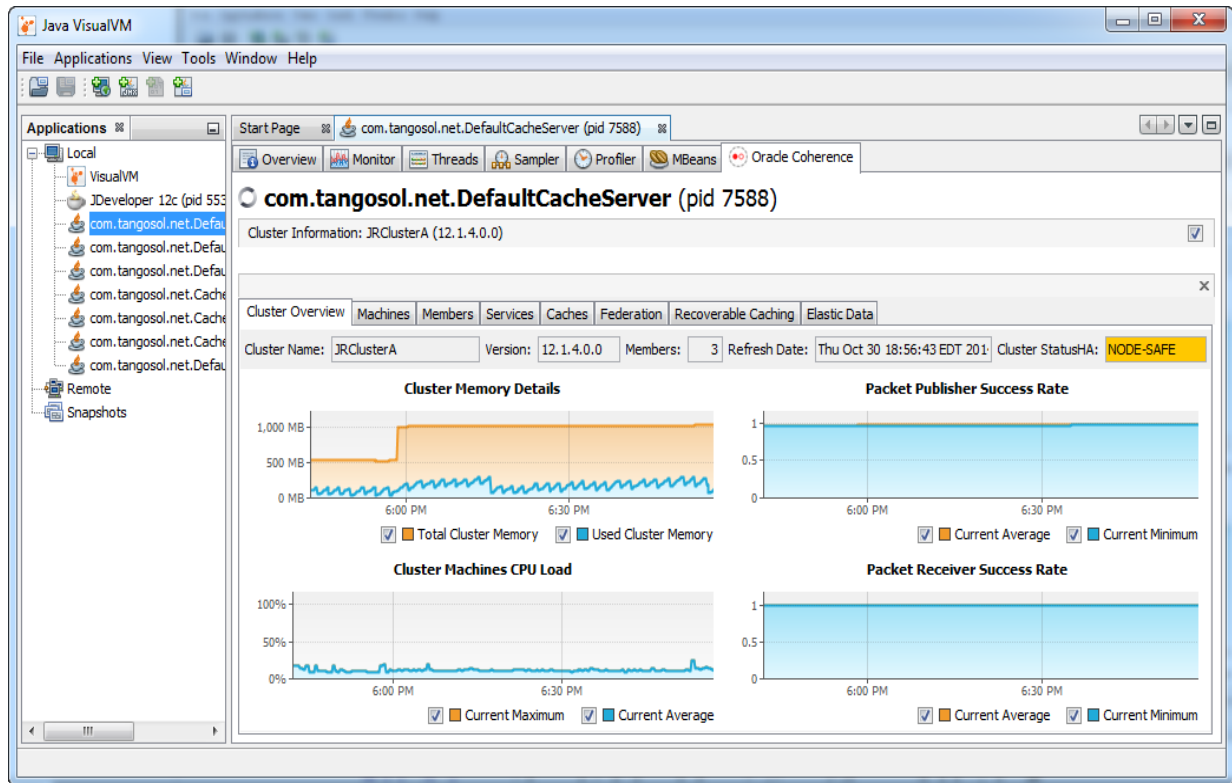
Java VisualVM

File Applications View Tools Window Help

Applications

Local
VisualVM
JDeveloper 12c (pid 553
com.tangosol.net.Defau
com.tangosol.net.Defau
com.tangosol.net.Defau
com.tangosol.net.Cache
com.tangosol.net.Cache
com.tangosol.net.Cache
com.tangosol.net.Defau
Remote
Snapshots

Start Page
com.tangosol.net.DefaultCacheServer (pid 7588)

Overview
Monitor
Threads
Sampler
Profiler
MBeans
Oracle Coherence

com.tangosol.net.DefaultCacheServer (pid 7588)

Cluster Information: JRClusterA (12.1.4.0.0)

Cluster Overview
Machines
Members
Services
Caches
Federation
Recoverable Caching
Elastic Data

Cluster Name: JRClusterA Version: 12.1.4.0.0 Members: 3 Refresh Date: Thu Oct 30 18:56:43 EDT 201 Cluster StatusHA: NODE-SAFE

Cluster Memory Details

1,000 MB
500 MB
0 MB
6:00 PM
6:30 PM
Total Cluster Memory
Used Cluster Memory

Packet Publisher Success Rate

1
0.5
0
6:00 PM
6:30 PM
Current Average
Current Minimum

Cluster Machines CPU Load

100%
50%
0%
6:00 PM
6:30 PM
Current Maximum
Current Average

Packet Receiver Success Rate

1
0.5
0
6:00 PM
6:30 PM
Current Average
Current Minimum